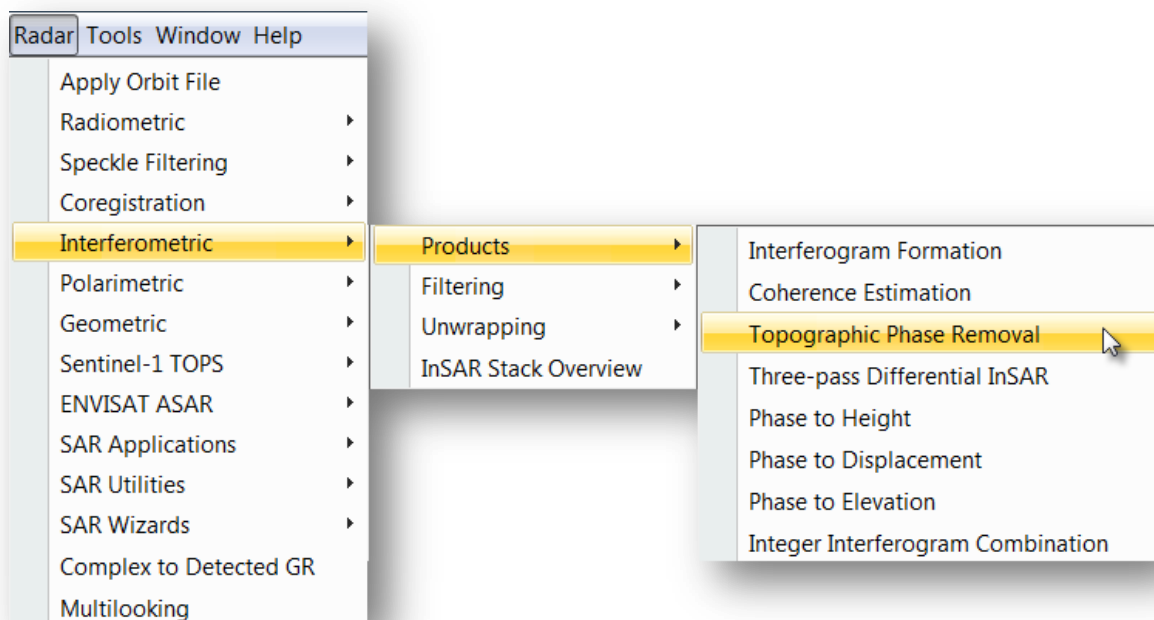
Radar Tools Window Help

Apply Orbit File
Radiometric
Speckle Filtering
Coregistration
Interferometric
Polarimetric
Geometric
Sentinel-1 TOPS
ENVISAT ASAR
SAR Applications
SAR Utilities
SAR Wizards
Complex to Detected GR
Multilooking

Products
Filtering
Unwrapping
InSAR Stack Overview

Interferogram Formation
Coherence Estimation
Topographic Phase Removal
Three-pass Differential InSAR
Phase to Height
Phase to Displacement
Phase to Elevation
Integer Interferogram Combination